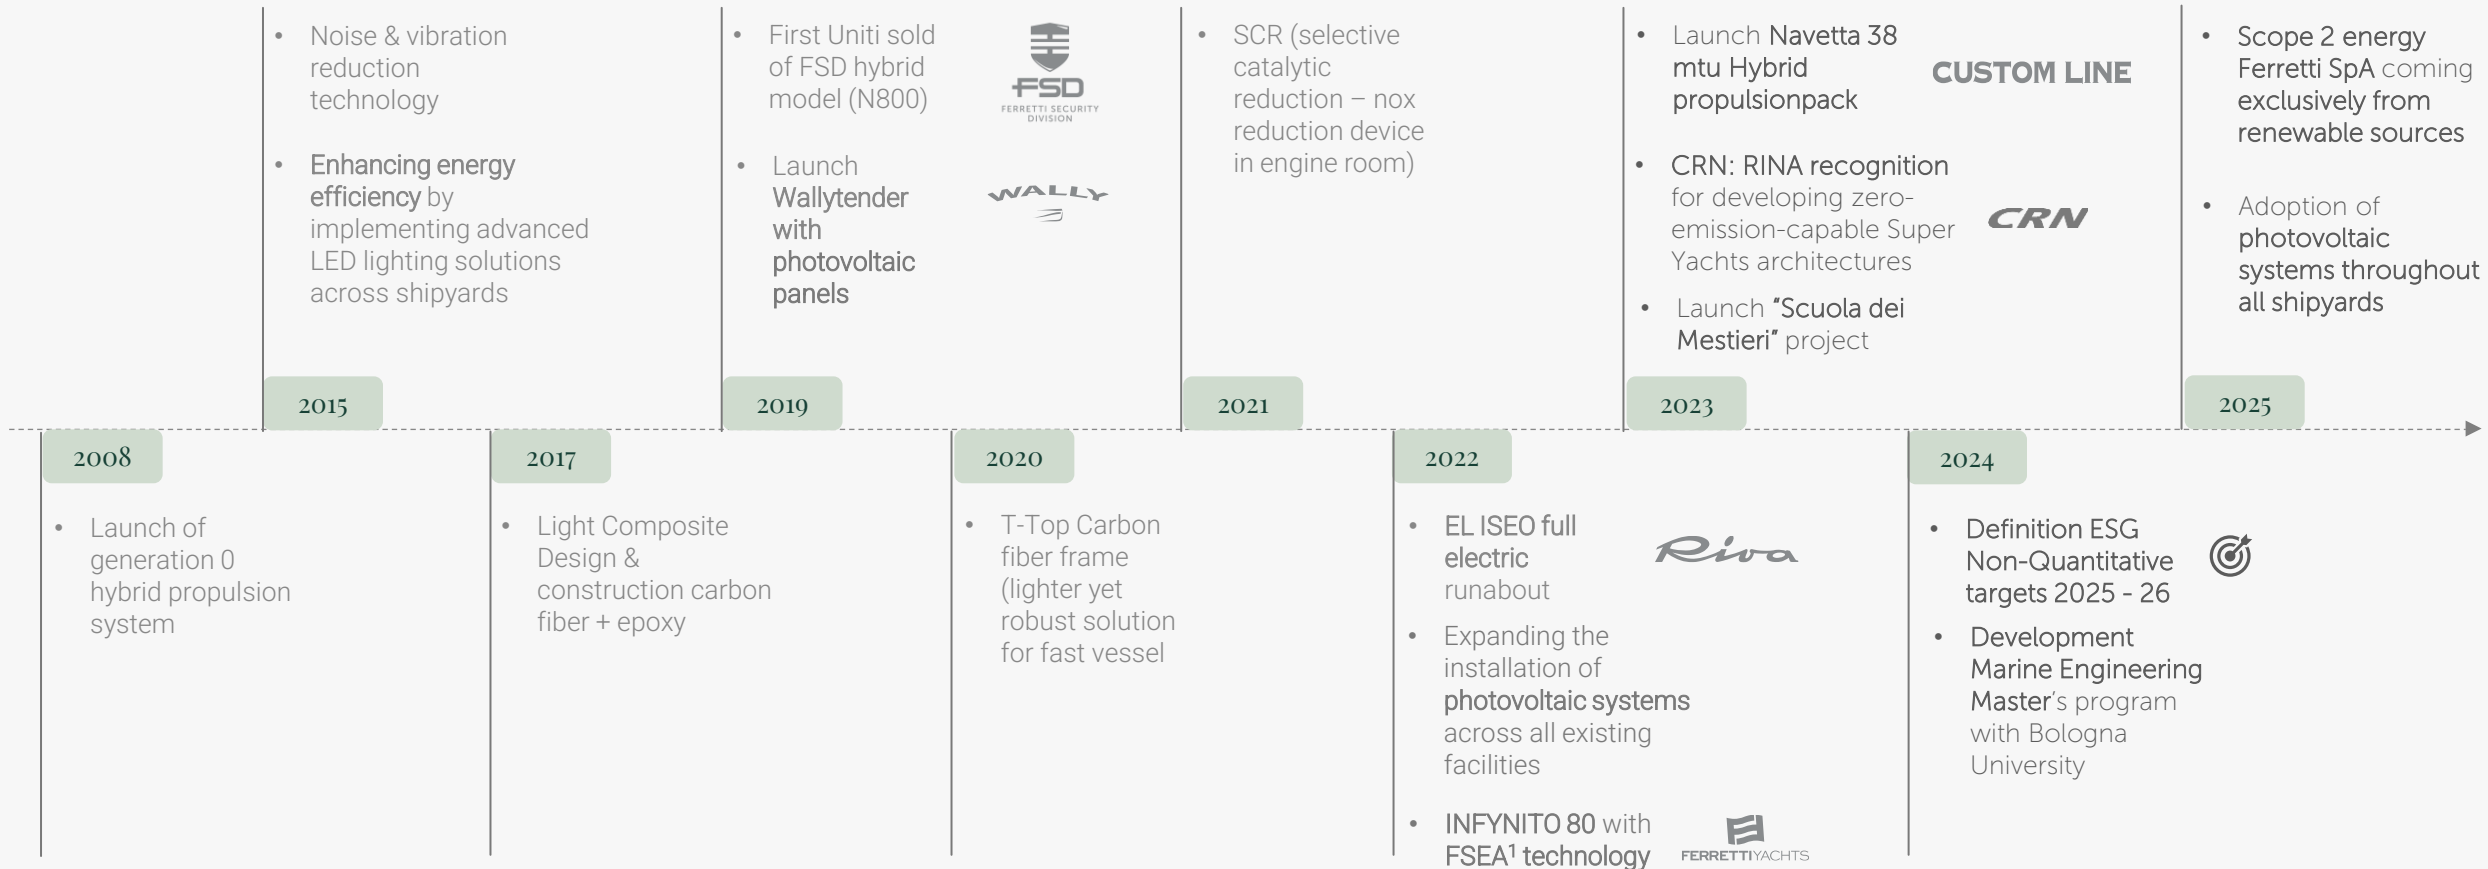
- Noise & vibration reduction technology
- Enhancing energy efficiency by implementing advanced LED lighting solutions across shipyards

2015

- First Uniti sold of FSD hybrid model (N800)

FSD
FERRETTI SECURITY DIVISION

- Launch Wallytender with photovoltaic panels

WALLY

2019

- SCR (selective catalytic reduction – nox reduction device in engine room)

2021

- Launch Navetta 38 mtu Hybrid propulsionpack

CUSTOM LINE

- CRN: RINA recognition for developing zero-emission-capable Super Yachts architectures

CRN

- Launch "Scuola dei Mestieri" project

2023

- Scope 2 energy Ferretti SpA coming exclusively from renewable sources
- Adoption of photovoltaic systems throughout all shipyards

2025

2008

- Launch of generation 0 hybrid propulsion system

2017

- Light Composite Design & construction carbon fiber + epoxy

2020

- T-Top Carbon fiber frame (lighter yet robust solution for fast vessel

2022

- EL ISEO full electric runabout

Riva

- Expanding the installation of photovoltaic systems across all existing facilities
- INFYNITO 80 with FSEA$^1$ technology

FERRETTIYACHTS

2024

- Definition ESG Non-Quantitative targets 2025 - 26
- Development Marine Engineering Master's program with Bologna University